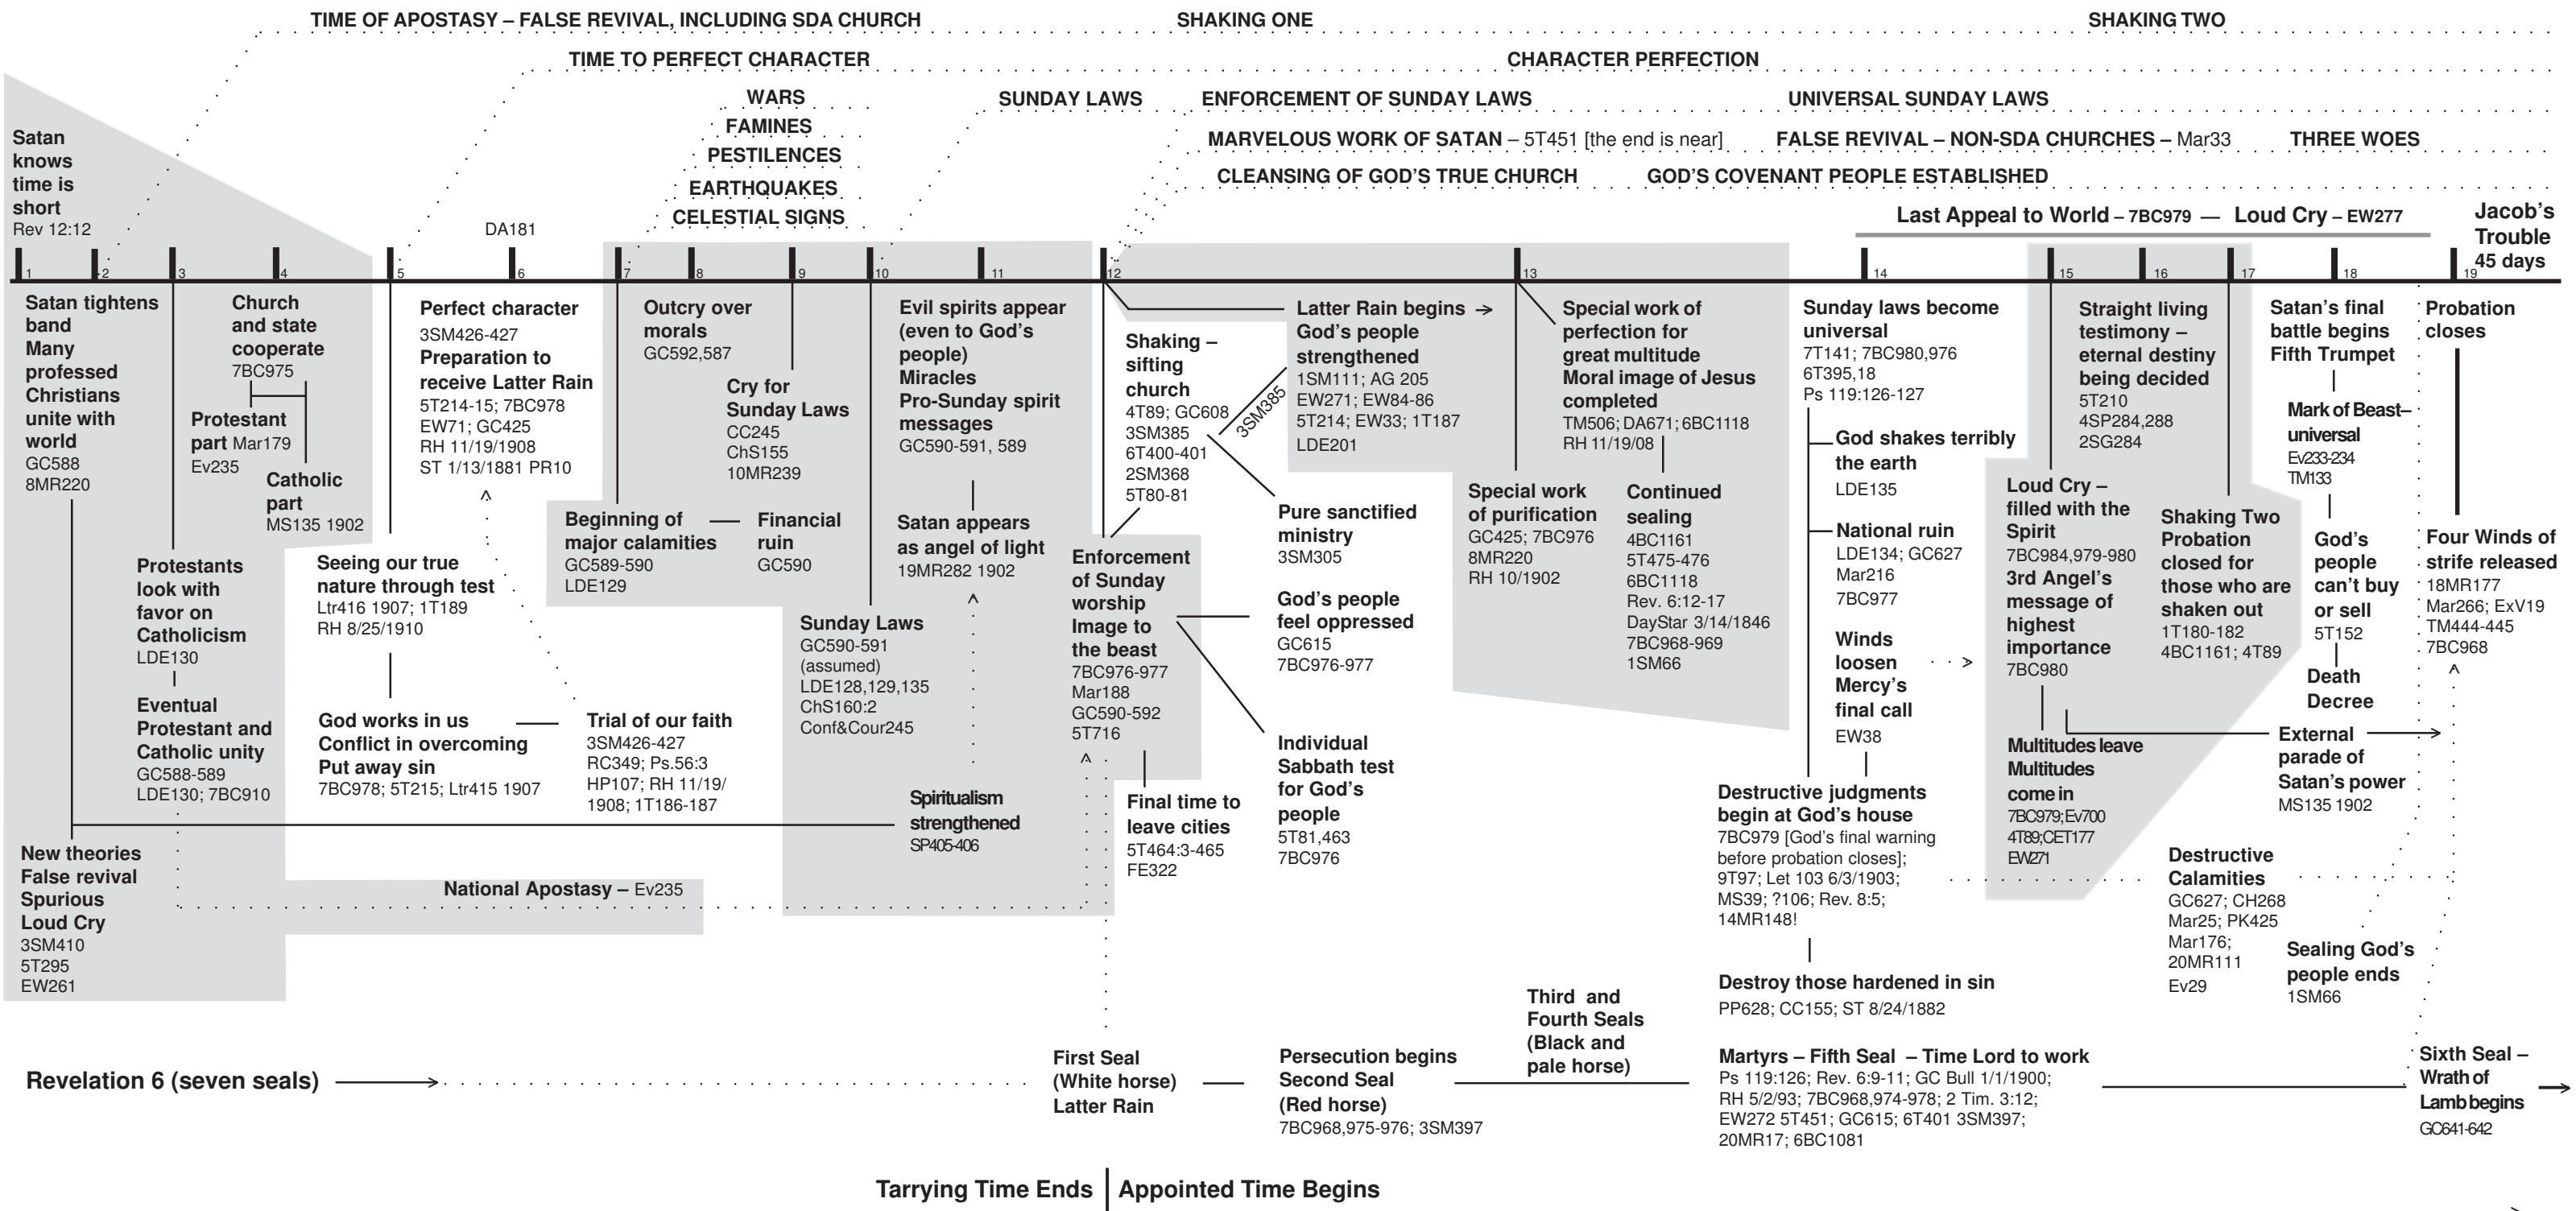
TIME OF APOSTASY – FALSE REVIVAL, INCLUDING SDA CHURCH
SHAKING ONE
SHAKING TWO
TIME TO PERFECT CHARACTER
CHARACTER PERFECTION
WARS
FAMINES
PESTILENCES
EARTHQUAKES
CELESTIAL SIGNS
SUNDAY LAWS
ENFORCEMENT OF SUNDAY LAWS
UNIVERSAL SUNDAY LAWS
MARVELOUS WORK OF SATAN – 5T451 [the end is near]
FALSE REVIVAL – NON-SDA CHURCHES – Mar33
THREE WOES
CLEANSING OF GOD'S TRUE CHURCH
GOD'S COVENANT PEOPLE ESTABLISHED
Last Appeal to World – 7BC979 — Loud Cry – EW277
Jacob's Trouble 45 days

Satan knows time is short Rev 12:12
DA181

1 2 3 4 5 6 7 8 9 10 11 12 13 14 15 16 17 18 19

Satan tightens band Many professed Christians unite with world GC588 8MR220

Church and state cooperate 7BC975
Protestant part Mar179 Ev235
Catholic part MS135 1902

Protestants look with favor on Catholicism LDE130
Eventual Protestant and Catholic unity GC588-589 LDE130; 7BC910

New theories False revival Spurious Loud Cry 3SM410 5T295 EW261

Perfect character 3SM426-427
Preparation to receive Latter Rain 5T214-15; 7BC978 EW71; GC425 RH 11/19/1908 ST 1/13/1881 PR10

Seeing our true nature through test Ltr416 1907; 1T189 RH 8/25/1910

God works in us Conflict in overcoming Put away sin 7BC978; 5T215; Ltr415 1907

Trial of our faith 3SM426-427 RC349; Ps.56:3 HP107; RH 11/19/ 1908; 1T186-187

Outcry over morals GC592,587
Cry for Sunday Laws CC245 ChS155 10MR239
Beginning of major calamities GC589-590 LDE129
Financial ruin GC590

Evil spirits appear (even to God's people) Miracles Pro-Sunday spirit messages GC590-591, 589
Satan appears as angel of light 19MR282 1902
Sunday Laws GC590-591 (assumed) LDE128,129,135 ChS160:2 Conf&Cour245
Spiritualism strengthened SP405-406
National Apostasy – Ev235

Shaking – sifting church 4T89; GC608 3SM385 6T400-401 2SM368 5T80-81
3SM385
Enforcement of Sunday worship Image to the beast 7BC976-977 Mar188 GC590-592 5T716
Final time to leave cities 5T464:3-465 FE322

Latter Rain begins → God's people strengthened 1SM111; AG 205 EW271; EW84-86 5T214; EW33; 1T187 LDE201
Pure sanctified ministry 3SM305
God's people feel oppressed GC615 7BC976-977
Individual Sabbath test for God's people 5T81,463 7BC976

Special work of perfection for great multitude Moral image of Jesus completed TM506; DA671; 6BC1118 RH 11/19/08
Special work of purification GC425; 7BC976 8MR220 RH 10/1902
Continued sealing 4BC1161 5T475-476 6BC1118 Rev. 6:12-17 DayStar 3/14/1846 7BC968-969 1SM66

Sunday laws become universal 7T141; 7BC980,976 6T395,18 Ps 119:126-127
God shakes terribly the earth LDE135
National ruin LDE134; GC627 Mar216 7BC977
Winds loosen Mercy's final call EW38
Destructive judgments begin at God's house 7BC979 [God's final warning before probation closes]; 9T97; Let 103 6/3/1903; MS39; ?106; Rev. 8:5; 14MR148!
Destroy those hardened in sin PP628; CC155; ST 8/24/1882

Straight living testimony – eternal destiny being decided 5T210 4SP284,288 2SG284
Loud Cry – filled with the Spirit 7BC984,979-980 3rd Angel's message of highest importance 7BC980
Multitudes leave Multitudes come in 7BC979; Ev700 4T89; CET177 EW271
Shaking Two Probation closed for those who are shaken out 1T180-182 4BC1161; 4T89

Satan's final battle begins Fifth Trumpet
Mark of Beast– universal Ev233-234 TM133
God's people can't buy or sell 5T152
Death Decree
External parade of Satan's power MS135 1902
Destructive Calamities GC627; CH268 Mar25; PK425 Mar176; 20MR111 Ev29
Sealing God's people ends 1SM66

Probation closes
Four Winds of strife released 18MR177 Mar266; ExV19 TM444-445 7BC968

Revelation 6 (seven seals)
First Seal (White horse) Latter Rain
Persecution begins Second Seal (Red horse) 7BC968,975-976; 3SM397
Third and Fourth Seals (Black and pale horse)
Martyrs – Fifth Seal – Time Lord to work Ps 119:126; Rev. 6:9-11; GC Bull 1/1/1900; RH 5/2/93; 7BC968,974-978; 2 Tim. 3:12; EW272 5T451; GC615; 6T401 3SM397; 20MR17; 6BC1081
Sixth Seal – Wrath of Lamb begins GC641-642

Tarrying Time Ends | Appointed Time Begins